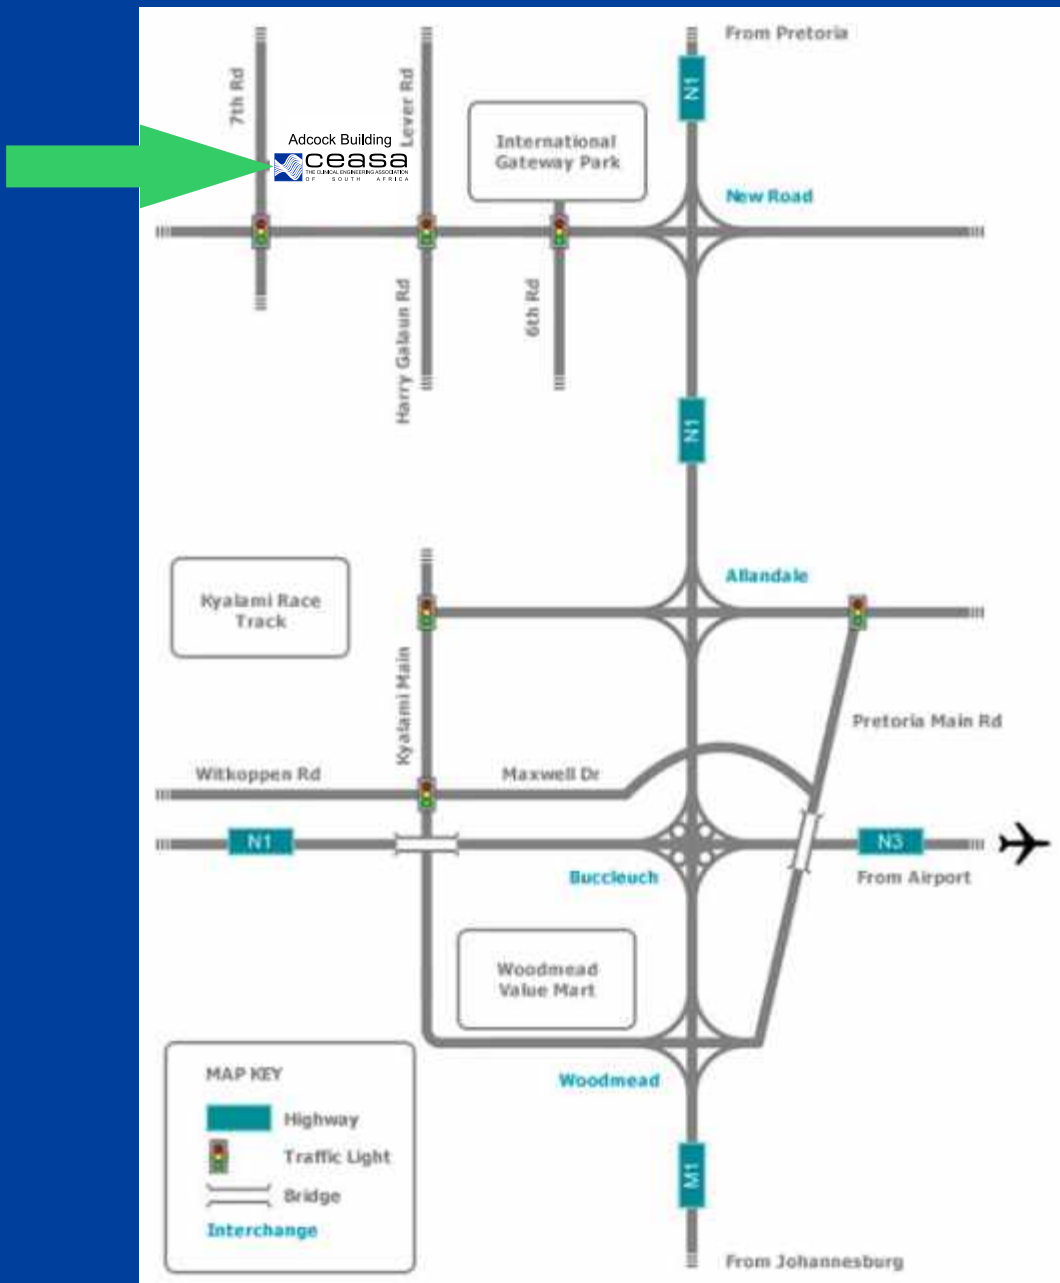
From Pretoria

7th Rd

Lever Rd

N1

Adcock Building
ceasa
THE CLINICAL ENGINEERING ASSOCIATION OF SOUTH AFRICA

International Gateway Park

New Road

Harry Galaun Rd

6th Rd

N1

Kyalami Race Track

Allandale

Kyalami Main

Pretoria Main Rd

Witkoppen Rd

Maxwell Dr

N1

N3

Buccleuch

From Airport

Woodmead Value Mart

MAP KEY
Highway
Traffic Light
Bridge
Interchange

Woodmead

M1

From Johannesburg